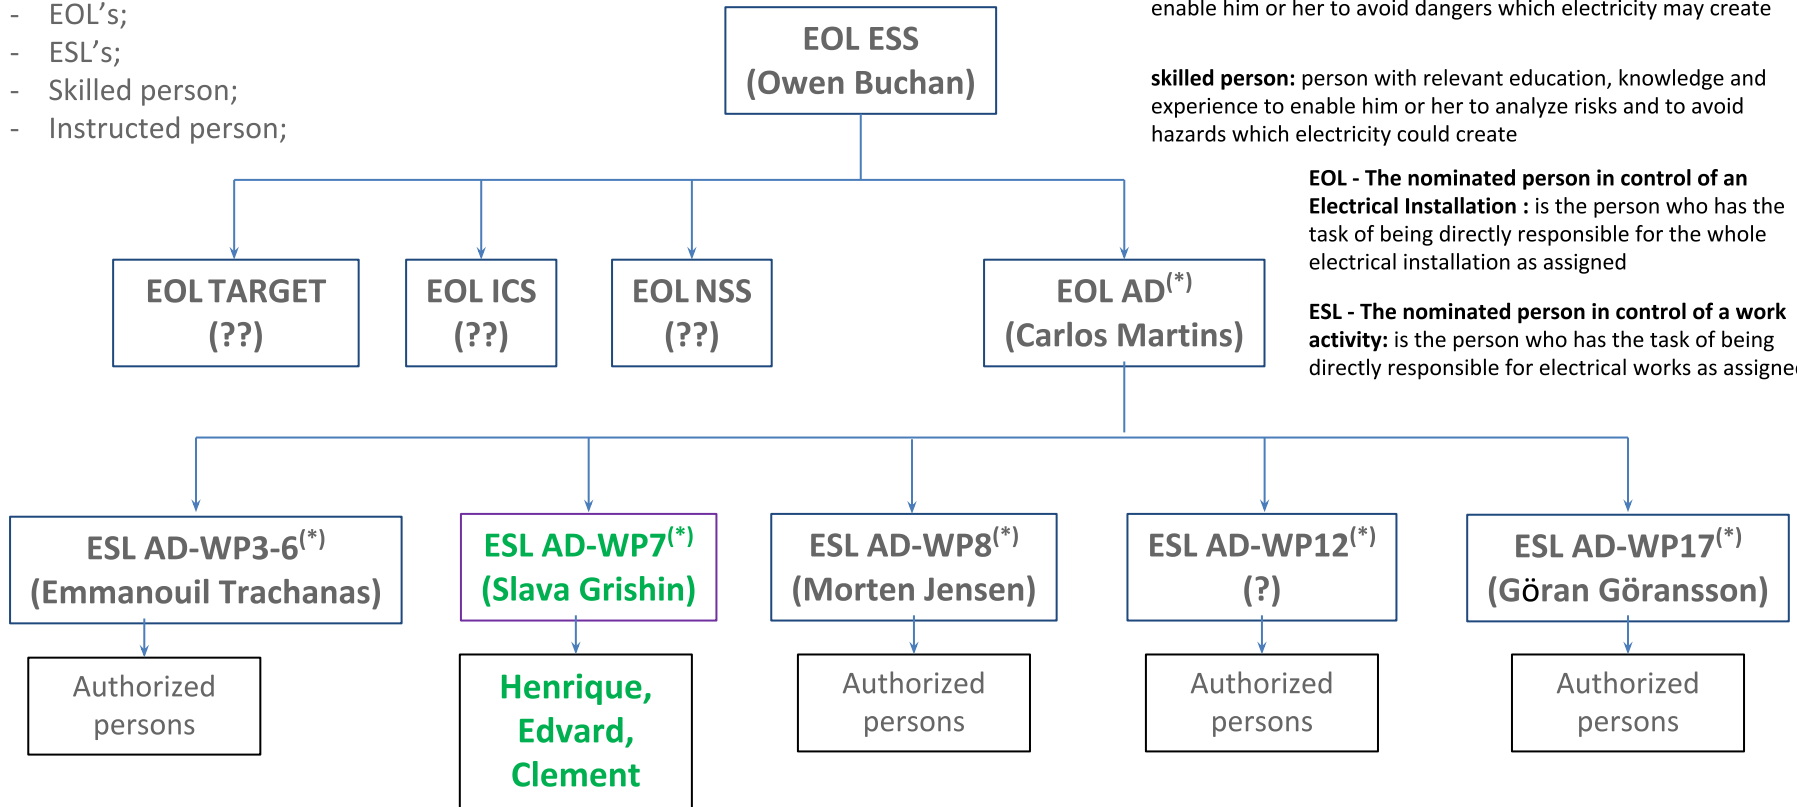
- EOL’s;
- ESL’s;
- Skilled person;
- Instructed person;

EOL ESS
(Owen Buchan)

enable him or her to avoid dangers which electricity may create

**skilled person:** person with relevant education, knowledge and experience to enable him or her to analyze risks and to avoid hazards which electricity could create

**EOL - The nominated person in control of an Electrical Installation :** is the person who has the task of being directly responsible for the whole electrical installation as assigned

**ESL - The nominated person in control of a work activity:** is the person who has the task of being directly responsible for electrical works as assigne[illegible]

EOL TARGET
(??)

EOL ICS
(??)

EOL NSS
(??)

EOL AD$^{(*)}$
(Carlos Martins)

ESL AD-WP3-6$^{(*)}$
(Emmanouil Trachanas)

ESL AD-WP7$^{(*)}$
(Slava Grishin)

ESL AD-WP8$^{(*)}$
(Morten Jensen)

ESL AD-WP12$^{(*)}$
(?)

ESL AD-WP17$^{(*)}$
(Göran Göransson)

Authorized persons

Henrique, Edvard, Clement

Authorized persons

Authorized persons

Authorized persons